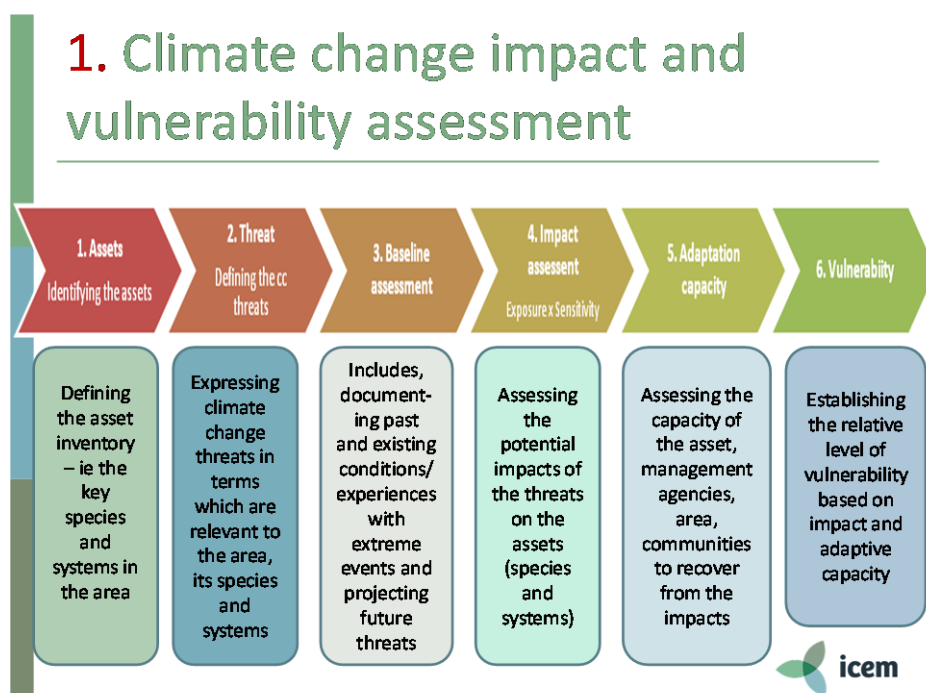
1. Climate change impact and vulnerability assessment

1. Assets
Identifying the assets

2. Threat
Defining the cc threats

3. Baseline assessment

4. Impact assessent
Exposure x Sensitivity

5. Adaptation capacity

6. Vulnerabiity

Defining the asset inventory – ie the key species and systems in the area

Expressing climate change threats in terms which are relevant to the area, its species and systems

Includes, documenting past and existing conditions/ experiences with extreme events and projecting future threats

Assessing the potential impacts of the threats on the assets (species and systems)

Assessing the capacity of the asset, management agencies, area, communities to recover from the impacts

Establishing the relative level of vulnerability based on impact and adaptive capacity

icem